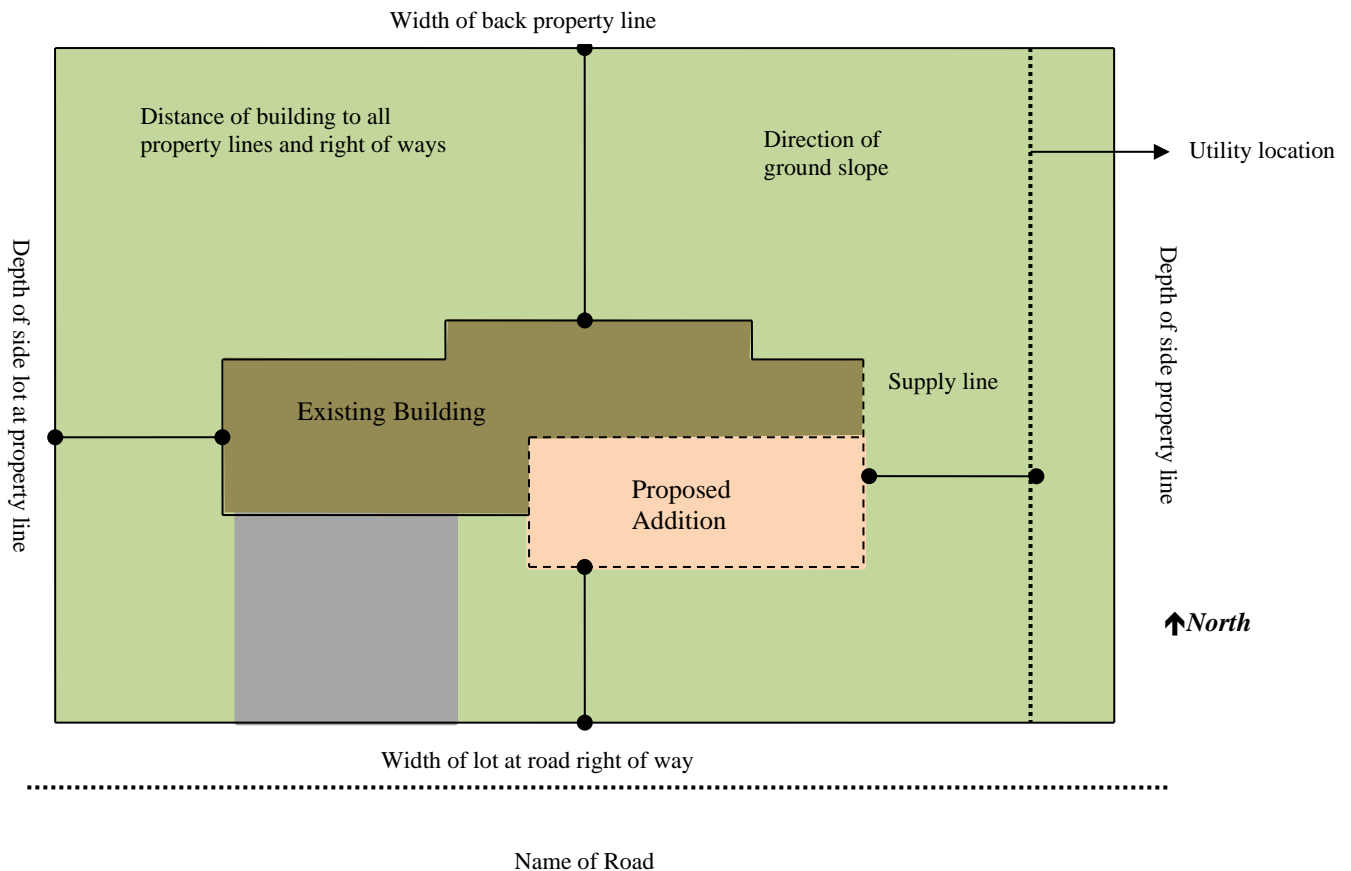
Width of back property line

Distance of building to all property lines and right of ways

Direction of ground slope

Utility location

Depth of side lot at property line

Depth of side property line

Supply line

Existing Building

Proposed Addition

North

Width of lot at road right of way

Name of Road